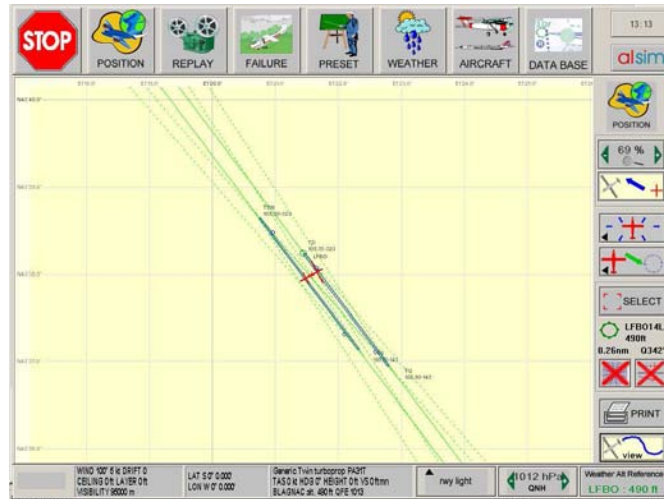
STOP

POSITION

REPLAY

FAILURE

PRESET

WEATHER

AIRCRAFT

DATA BASE

13:13

alsim

POSITION

69 %

SELECT

LFBO14L
490ft
0.26nm Q342°

PRINT

view

WIND 100° 6 kt DRIFT 0
CEILING 0 ft LAYER 0 ft
VISIBILITY 95000 m

LAT S 0° 0.000
LON W 0° 0.000

Generic Twin turboprop PA31T
TAS 0 kt HDG 0° HEIGHT 0 ft VS 0 ftmn
BLAGNAC alt. 490 ft QFE 1013

rwy light

1012 hPa
QNH

Weather Alt Reference
LFBO : 490 ft